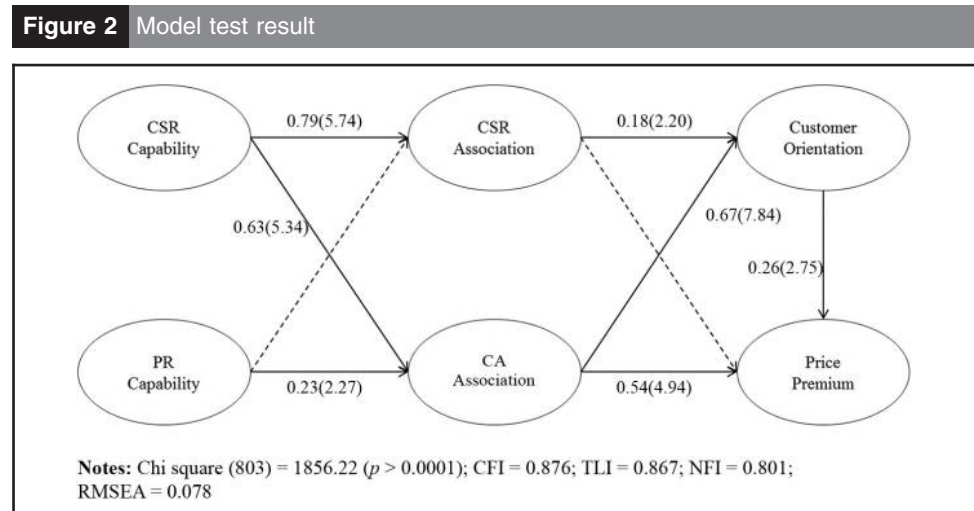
**Figure 2** Model test result

CSR Capability

0.79(5.74)

CSR Association

0.18(2.20)

Customer Orientation

0.63(5.34)

0.67(7.84)

0.26(2.75)

PR Capability

0.23(2.27)

CA Association

0.54(4.94)

Price Premium

**Notes:** Chi square (803) = 1856.22 ($p$ > 0.0001); CFI = 0.876; TLI = 0.867; NFI = 0.801; RMSEA = 0.078